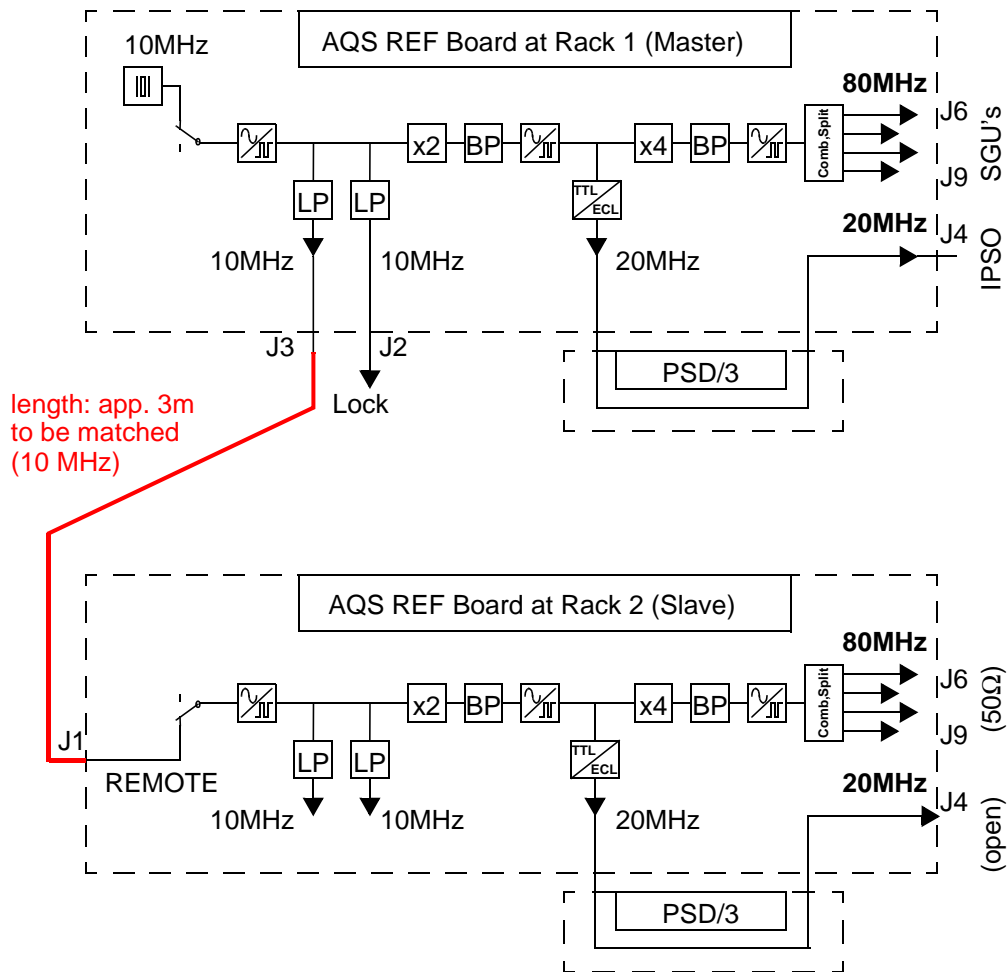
AQS REF Board at Rack 1 (Master)

10MHz

x2 BP x4 BP Comb,Split

80MHz J6 J9 SGU's

LP LP TTL ECL

20MHz J4 IPSO

10MHz 10MHz 20MHz

J3 J2

Lock

PSD/3

length: app. 3m to be matched (10 MHz)

AQS REF Board at Rack 2 (Slave)

x2 BP x4 BP Comb,Split

80MHz J6 J9 (50Ω)

J1

REMOTE

LP LP TTL ECL

20MHz J4 (open)

10MHz 10MHz 20MHz

PSD/3